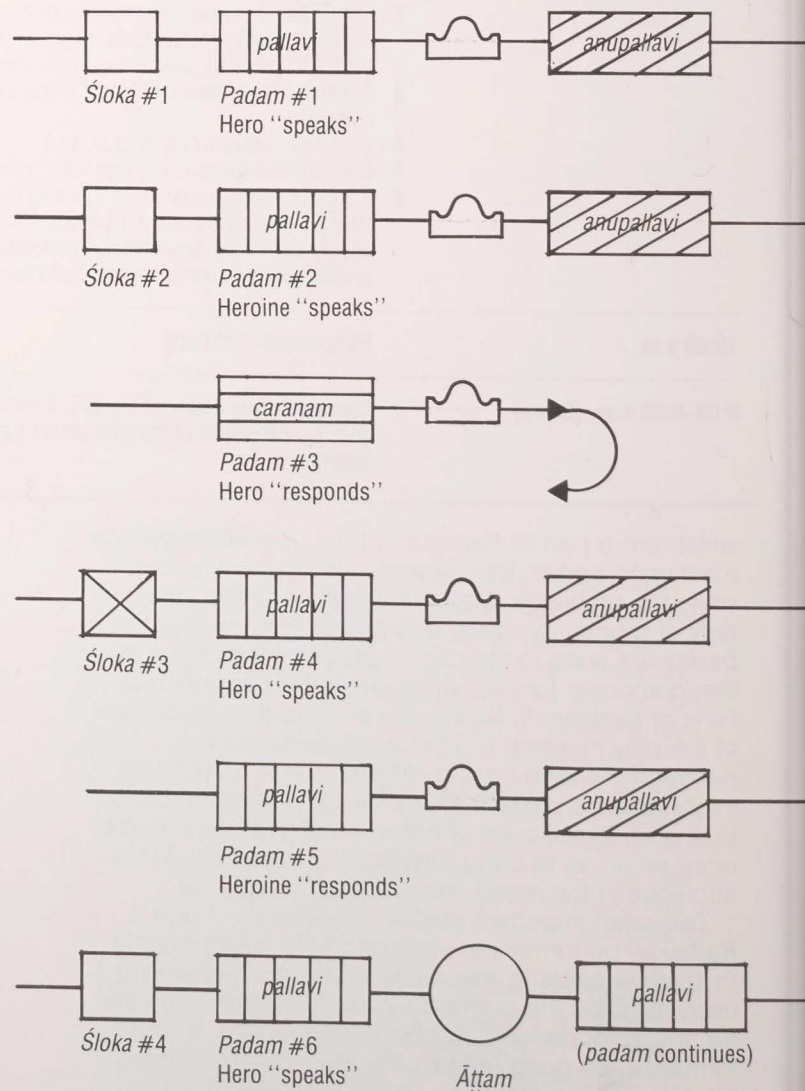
pallavi

anupallavi

Śloka #1

Padam #1
Hero "speaks"

pallavi

anupallavi

Śloka #2

Padam #2
Heroine "speaks"

caranam

Padam #3
Hero "responds"

pallavi

anupallavi

Śloka #3

Padam #4
Hero "speaks"

pallavi

anupallavi

Padam #5
Heroine "responds"

pallavi

pallavi

Śloka #4

Padam #6
Hero "speaks"

Āttam

(padam continues)